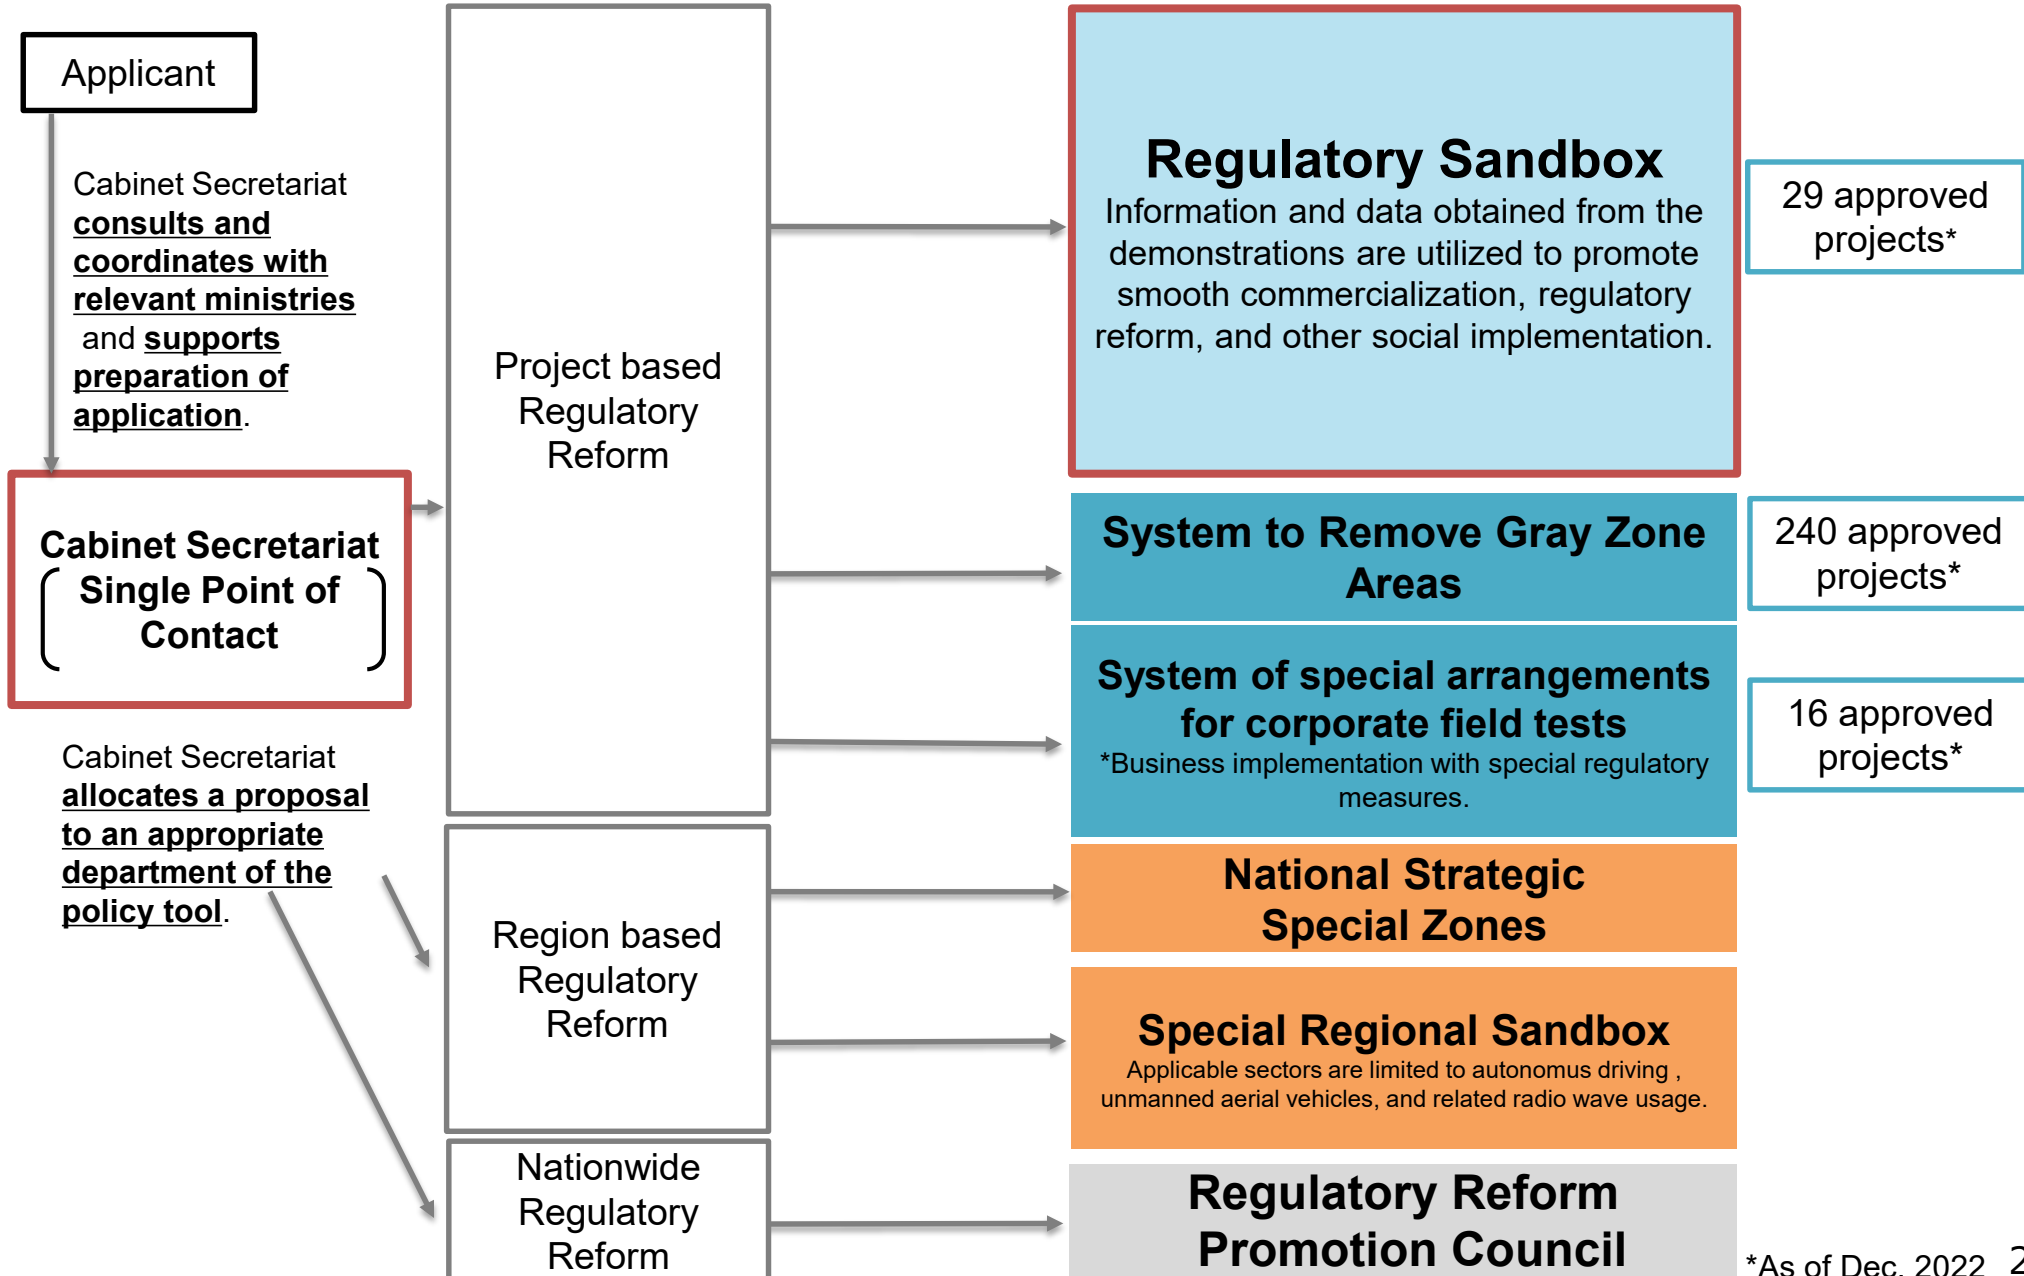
Applicant

Cabinet Secretariat **consults and coordinates with relevant ministries** and **supports preparation of application**.

Cabinet Secretariat
（Single Point of Contact）

Cabinet Secretariat **allocates a proposal to an appropriate department of the policy tool**.

Project based Regulatory Reform

Region based Regulatory Reform

Nationwide Regulatory Reform

Regulatory Sandbox
Information and data obtained from the demonstrations are utilized to promote smooth commercialization, regulatory reform, and other social implementation.

29 approved projects*

System to Remove Gray Zone Areas

240 approved projects*

System of special arrangements for corporate field tests
*Business implementation with special regulatory measures.

16 approved projects*

National Strategic Special Zones

Special Regional Sandbox
Applicable sectors are limited to autonomus driving , unmanned aerial vehicles, and related radio wave usage.

Regulatory Reform Promotion Council

*As of Dec. 2022 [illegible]